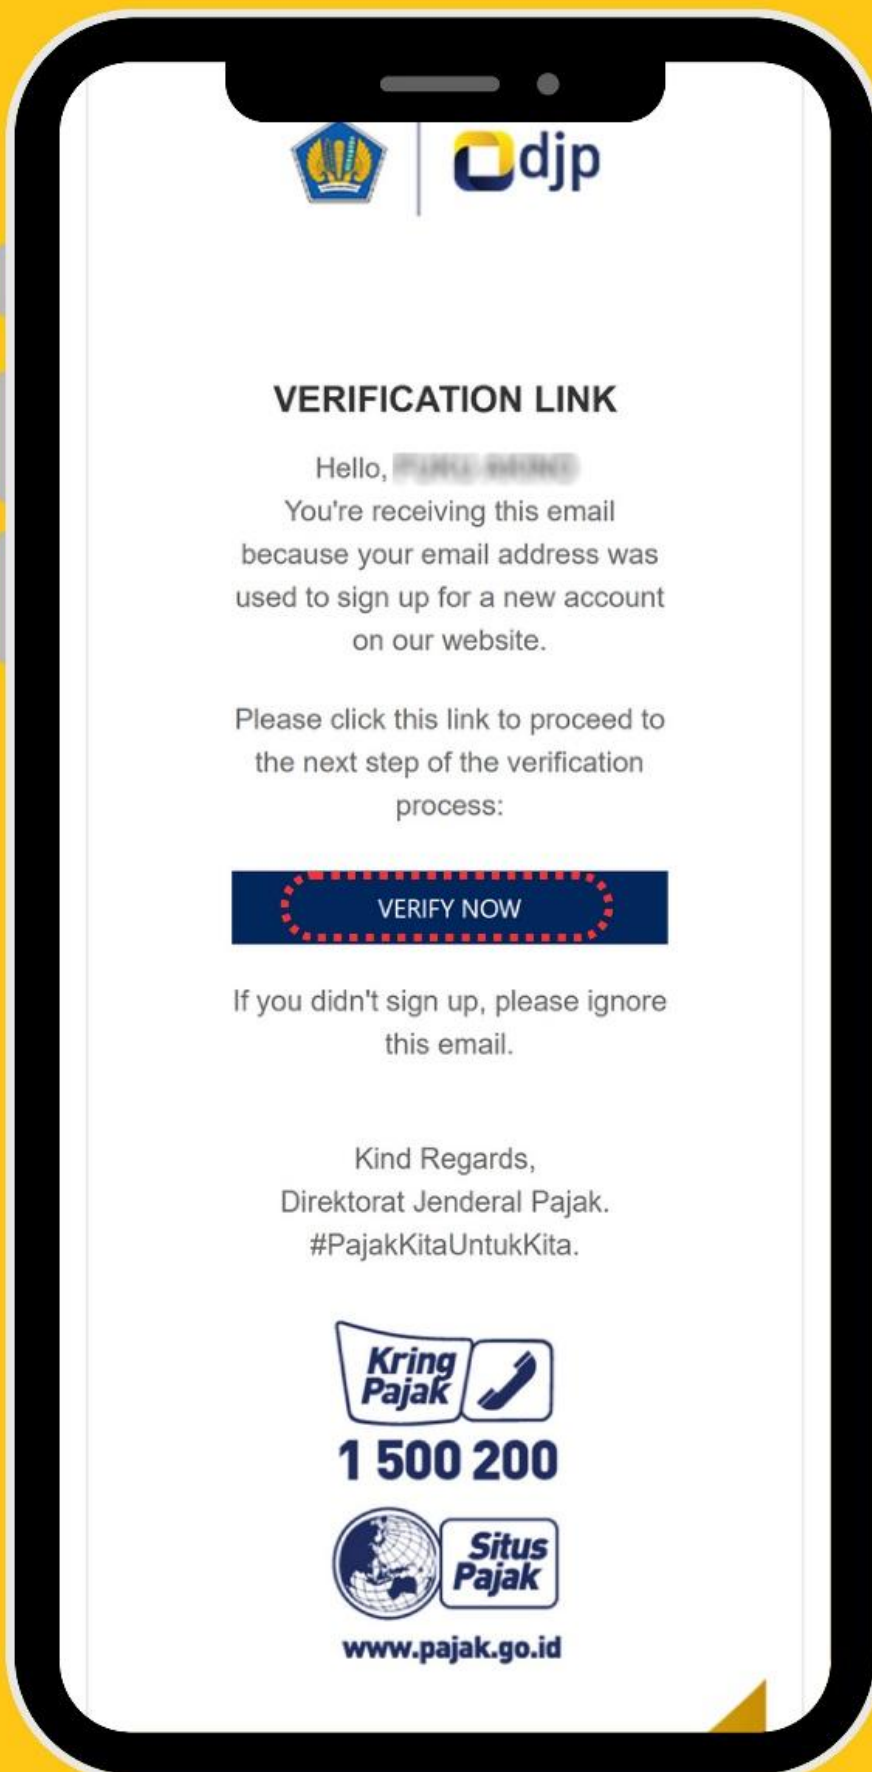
djp

VERIFICATION LINK

Hello, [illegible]
You're receiving this email because your email address was used to sign up for a new account on our website.

Please click this link to proceed to the next step of the verification process:

VERIFY NOW

If you didn't sign up, please ignore this email.

Kind Regards,
Direktorat Jenderal Pajak.
#PajakKitaUntukKita.

Kring Pajak
1 500 200

Situs Pajak
www.pajak.go.id